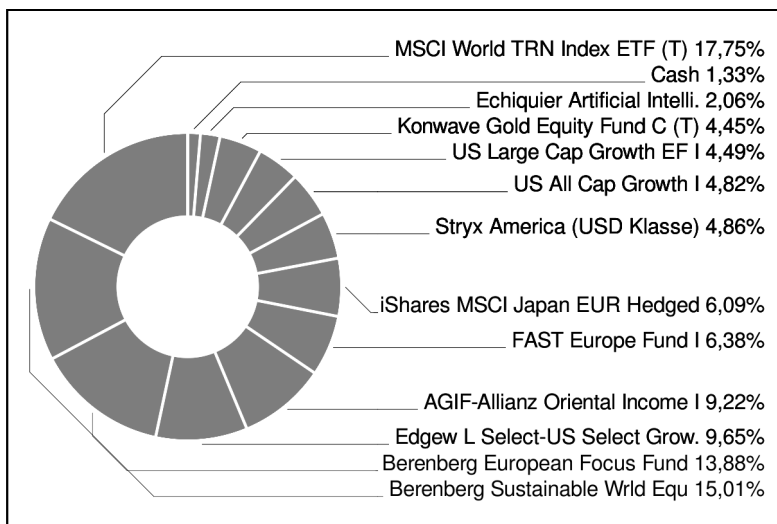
MSCI World TRN Index ETF (T) 17,75%
Cash 1,33%
Echiquier Artificial Intelli. 2,06%
Konwave Gold Equity Fund C (T) 4,45%
US Large Cap Growth EF I 4,49%
US All Cap Growth I 4,82%
Stryx America (USD Klasse) 4,86%
iShares MSCI Japan EUR Hedged 6,09%
FAST Europe Fund I 6,38%
AGIF-Allianz Oriental Income I 9,22%
Edgew L Select-US Select Grow. 9,65%
Berenberg European Focus Fund 13,88%
Berenberg Sustainable Wrld Equ 15,01%